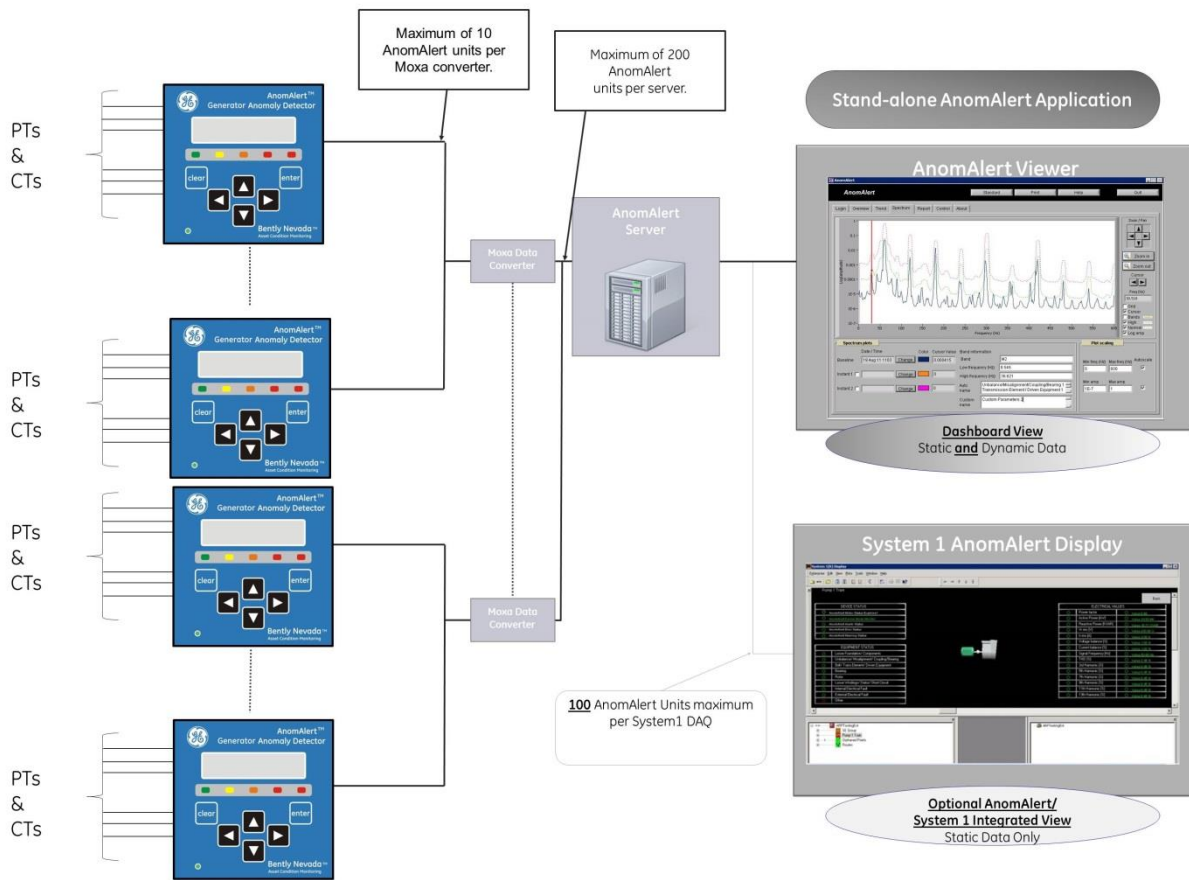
Maximum of 10 AnomAlert units per Moxa converter.

Maximum of 200 AnomAlert units per server.

Stand-alone AnomAlert Application

PTs & CTs

AnomAlert™
Generator Anomaly Detector

clear

enter

Bently Nevada™
Asset Condition Monitoring

PTs & CTs

AnomAlert™
Generator Anomaly Detector

clear

enter

Bently Nevada™
Asset Condition Monitoring

PTs & CTs

AnomAlert™
Generator Anomaly Detector

clear

enter

Bently Nevada™
Asset Condition Monitoring

PTs & CTs

AnomAlert™
Generator Anomaly Detector

clear

enter

Bently Nevada™
Asset Condition Monitoring

Moxa Data Converter

Moxa Data Converter

AnomAlert Server

AnomAlert Viewer

AnomAlert

Dashboard View
Static and Dynamic Data

System 1 AnomAlert Display

100 AnomAlert Units maximum per System1 DAQ

Optional AnomAlert/ System 1 Integrated View
Static Data Only